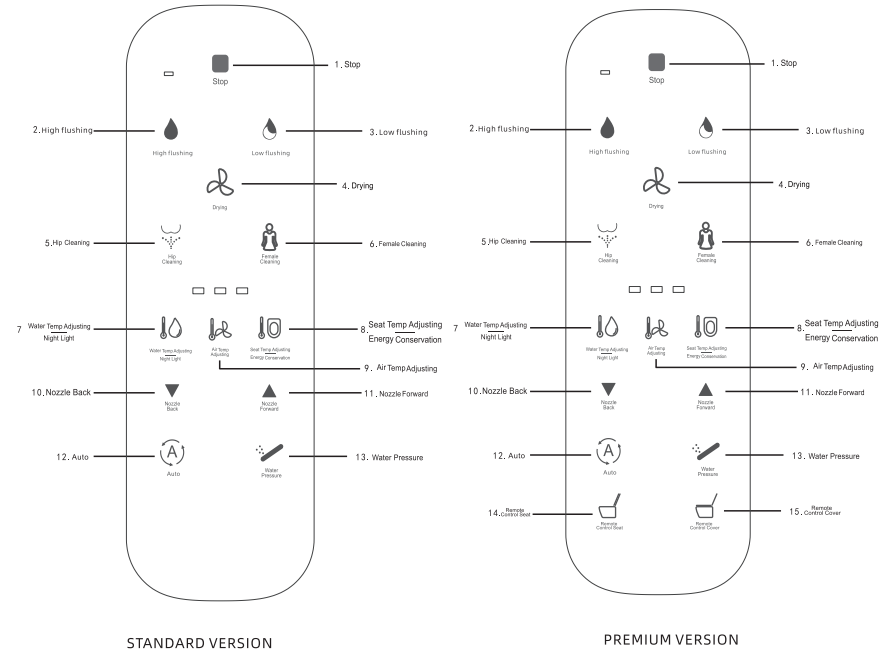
Stop

1. Stop

2. High flushing

High flushing

Low flushing

3. Low flushing

Drying

4. Drying

5. Hip Cleaning

Hip Cleaning

Female Cleaning

6. Female Cleaning

7 Water Temp Adjusting Night Light

Water Temp Adjusting Night Light

Air Temp Adjusting

Seat Temp Adjusting Energy Conservation

8. Seat Temp Adjusting Energy Conservation

9. Air Temp Adjusting

10. Nozzle Back

Nozzle Back

Nozzle Forward

11. Nozzle Forward

12. Auto

A

Auto

Water Pressure

13. Water Pressure

STANDARD VERSION

Stop

1. Stop

2. High flushing

High flushing

Low flushing

3. Low flushing

Drying

4. Drying

5. Hip Cleaning

Hip Cleaning

Female Cleaning

6. Female Cleaning

7 Water Temp Adjusting Night Light

Water Temp Adjusting Night Light

Air Temp Adjusting

Seat Temp Adjusting Energy Conservation

8. Seat Temp Adjusting Energy Conservation

9. Air Temp Adjusting

10. Nozzle Back

Nozzle Back

Nozzle Forward

11. Nozzle Forward

12. Auto

A

Auto

Water Pressure

13. Water Pressure

14. Remote Control Seat

Remote Control Seat

Remote Control Cover

15. Remote Control Cover

PREMIUM VERSION